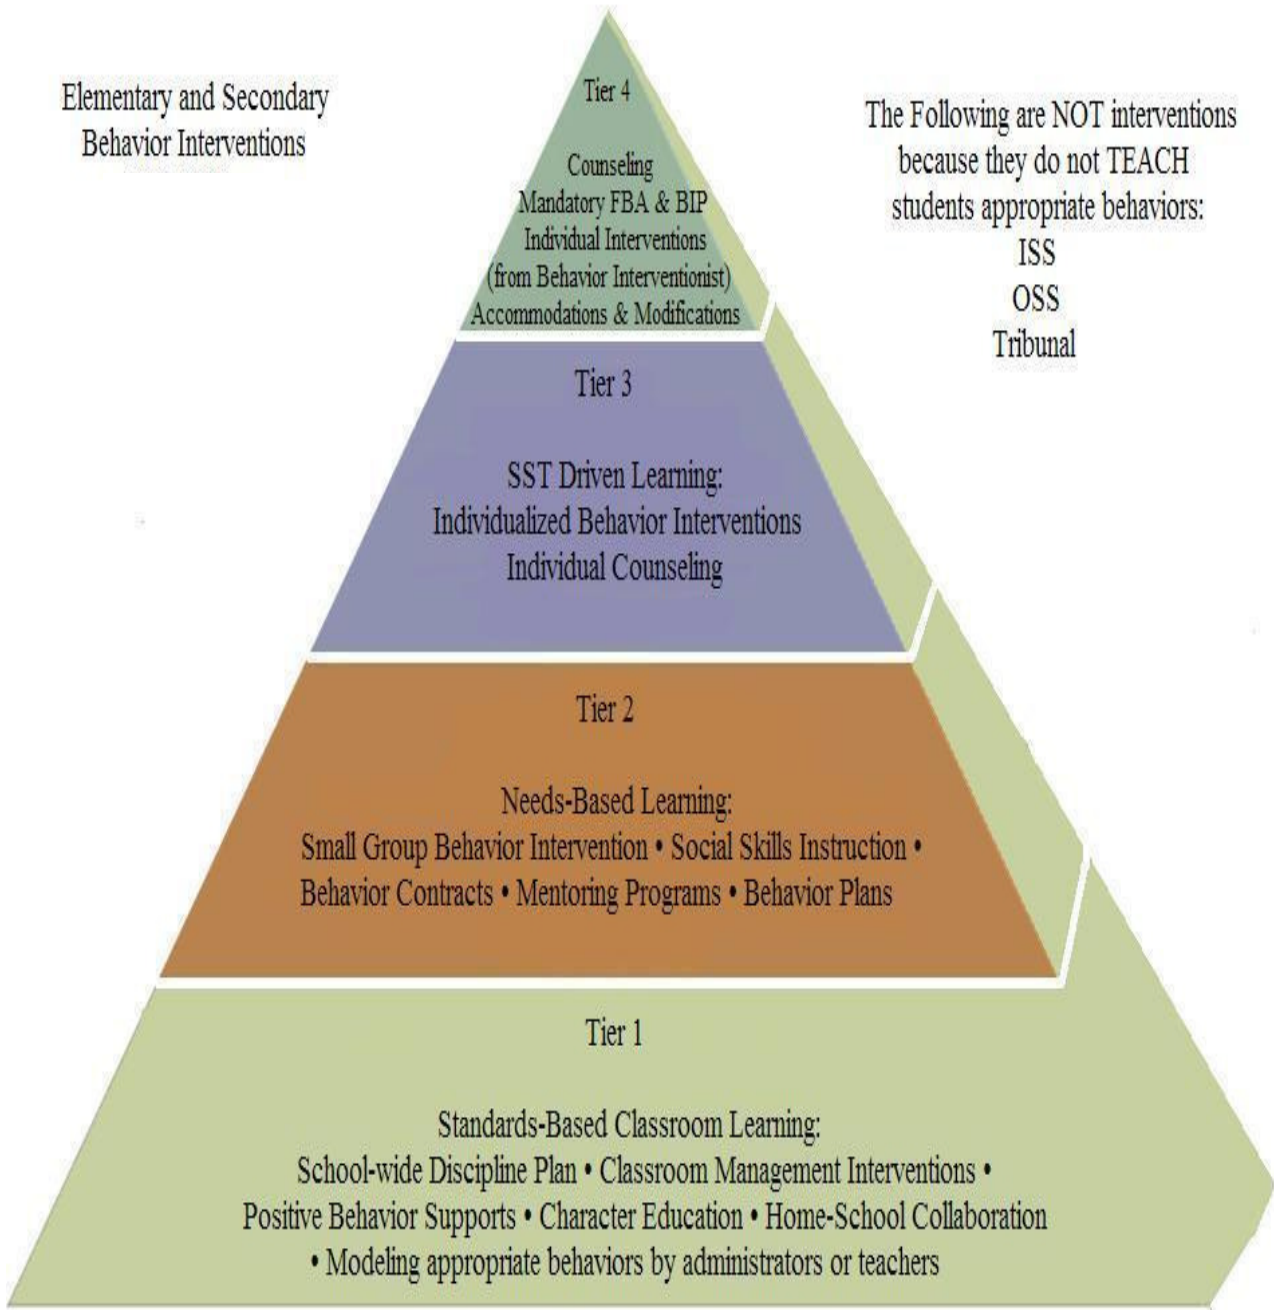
Elementary and Secondary Behavior Interventions

Tier 4

Counseling
Mandatory FBA & BIP
Individual Interventions
(from Behavior Interventionist)
Accommodations & Modifications

The Following are NOT interventions because they do not TEACH students appropriate behaviors:
ISS
OSS
Tribunal

Tier 3

SST Driven Learning:
Individualized Behavior Interventions
Individual Counseling

Tier 2

Needs-Based Learning:
Small Group Behavior Intervention • Social Skills Instruction • Behavior Contracts • Mentoring Programs • Behavior Plans

Tier 1

Standards-Based Classroom Learning:
School-wide Discipline Plan • Classroom Management Interventions • Positive Behavior Supports • Character Education • Home-School Collaboration • Modeling appropriate behaviors by administrators or teachers